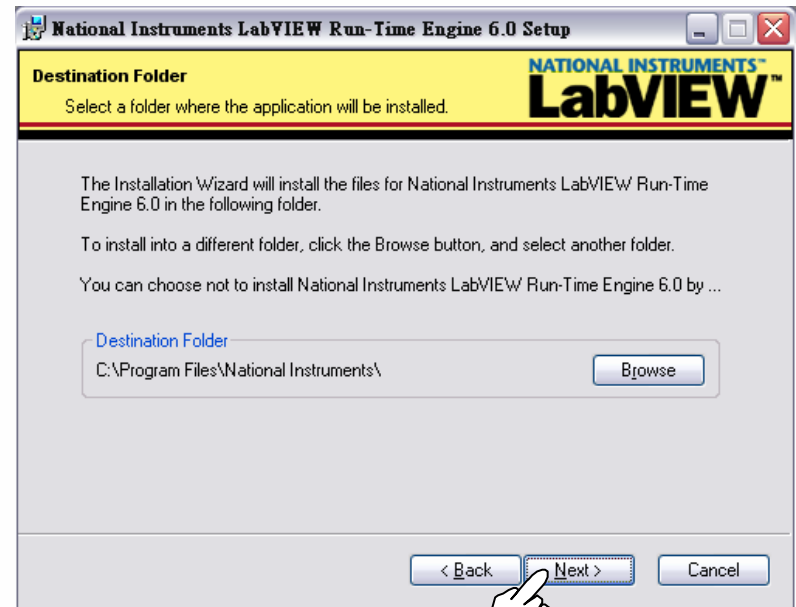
National Instruments LabVIEW Run-Time Engine 6.0 Setup

Destination Folder
Select a folder where the application will be installed.

NATIONAL INSTRUMENTS™
LabVIEW™

The Installation Wizard will install the files for National Instruments LabVIEW Run-Time Engine 6.0 in the following folder.

To install into a different folder, click the Browse button, and select another folder.

You can choose not to install National Instruments LabVIEW Run-Time Engine 6.0 by ...

Destination Folder
C:\Program Files\National Instruments\

Browse

< Back
Next >
Cancel